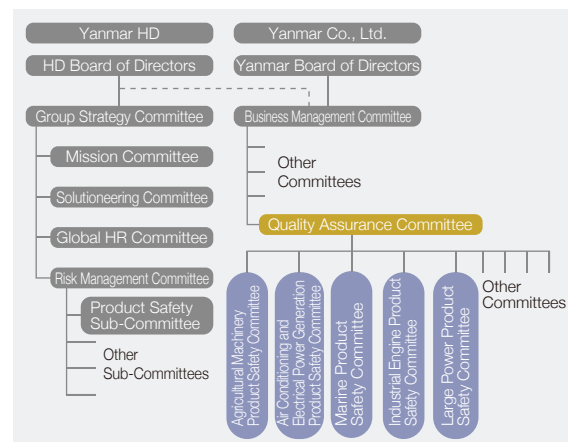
Yanmar HD
Yanmar Co., Ltd.
HD Board of Directors
Yanmar Board of Directors
Group Strategy Committee
Business Management Committee
Mission Committee
Solutioneering Committee
Global HR Committee
Risk Management Committee
Product Safety Sub-Committee
Other Sub-Committees
Other Committees
Quality Assurance Committee
Agricultural Machinery Product Safety Committee
Air Conditioning and Electrical Power Generation Product Safety Committee
Marine Product Safety Committee
Industrial Engine Product Safety Committee
Large Power Product Safety Committee
Other Committees